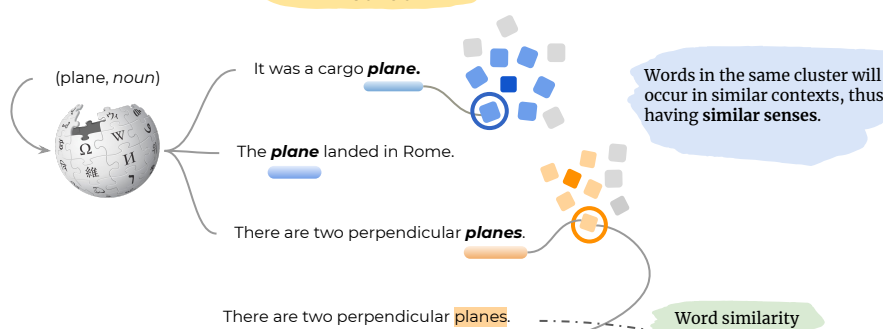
(plane, *noun*)

It was a cargo ***plane.***

The ***plane*** landed in Rome.

There are two perpendicular ***planes***.

Words in the same cluster will occur in similar contexts, thus having **similar senses**.

There are two perpendicular planes.

Word similarity